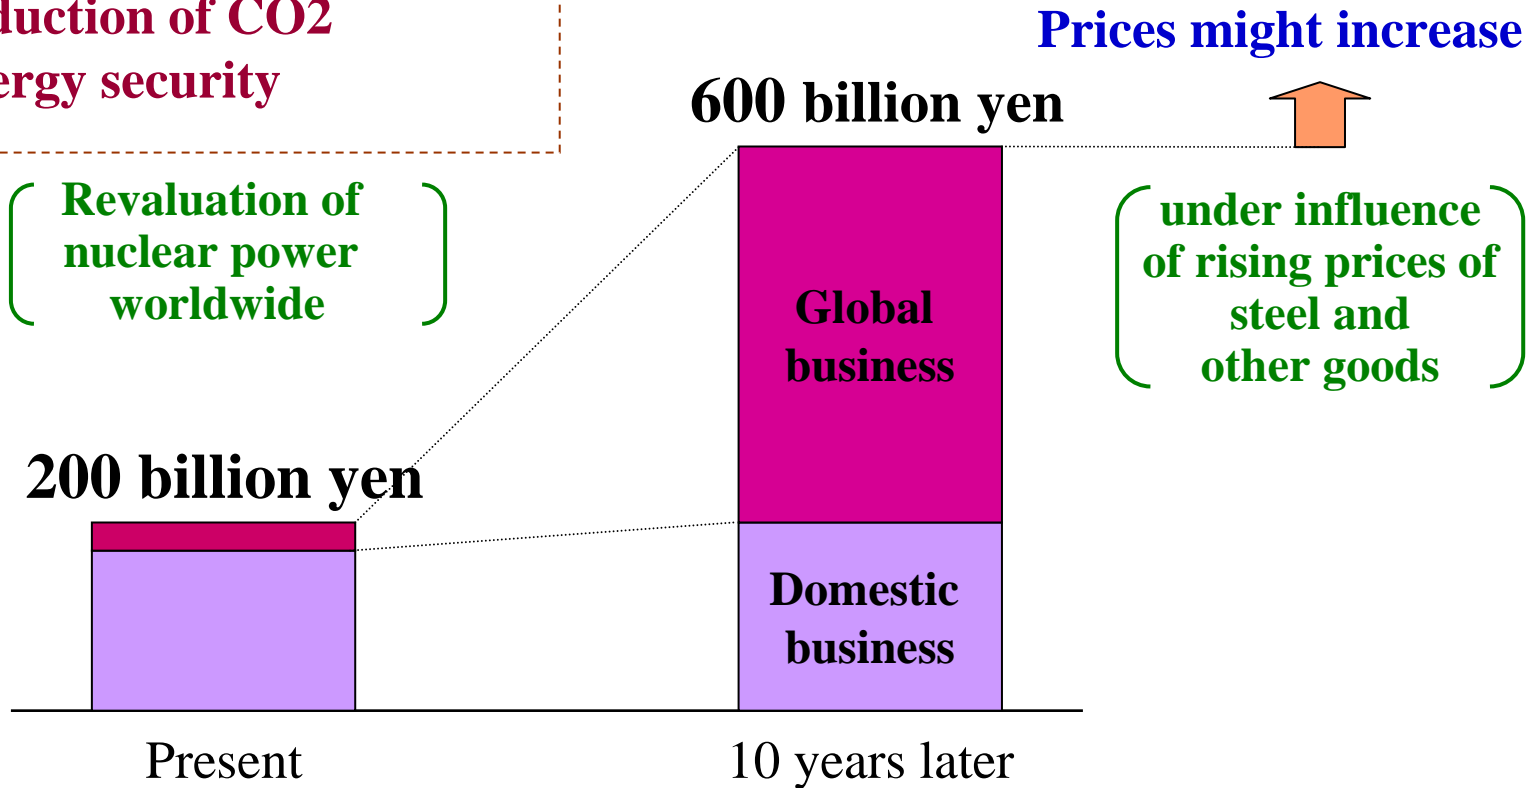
duction of CO2
ergy security

Prices might increase

600 billion yen

Revaluation of nuclear power worldwide

under influence of rising prices of steel and other goods

Global business

200 billion yen

Domestic business

Present

10 years later